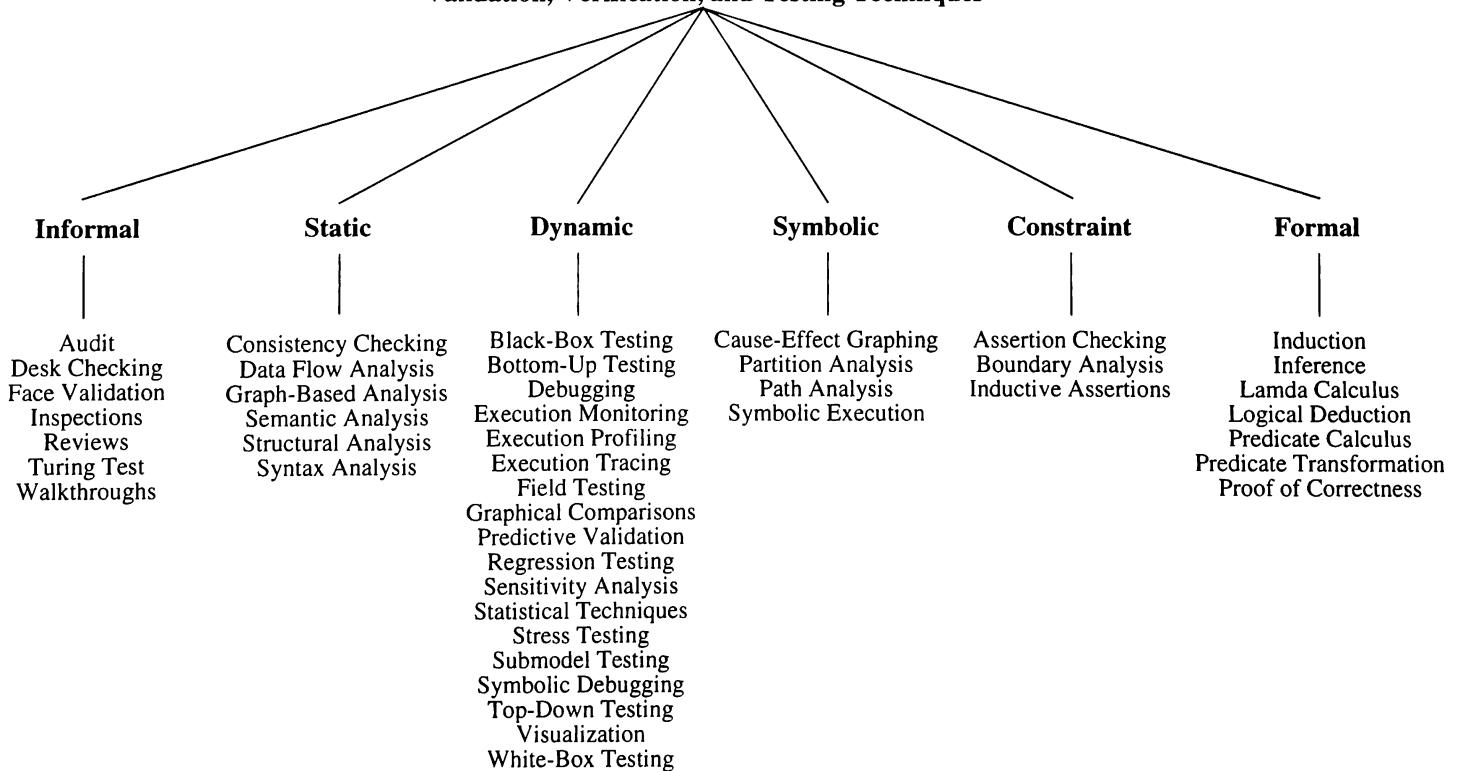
Validation, Verification, and Testing Techniques

Informal

Audit
Desk Checking
Face Validation
Inspections
Reviews
Turing Test
Walkthroughs

Static

Consistency Checking
Data Flow Analysis
Graph-Based Analysis
Semantic Analysis
Structural Analysis
Syntax Analysis

Dynamic

Black-Box Testing
Bottom-Up Testing
Debugging
Execution Monitoring
Execution Profiling
Execution Tracing
Field Testing
Graphical Comparisons
Predictive Validation
Regression Testing
Sensitivity Analysis
Statistical Techniques
Stress Testing
Submodel Testing
Symbolic Debugging
Top-Down Testing
Visualization
White-Box Testing

Symbolic

Cause-Effect Graphing
Partition Analysis
Path Analysis
Symbolic Execution

Constraint

Assertion Checking
Boundary Analysis
Inductive Assertions

Formal

Induction
Inference
Lamda Calculus
Logical Deduction
Predicate Calculus
Predicate Transformation
Proof of Correctness